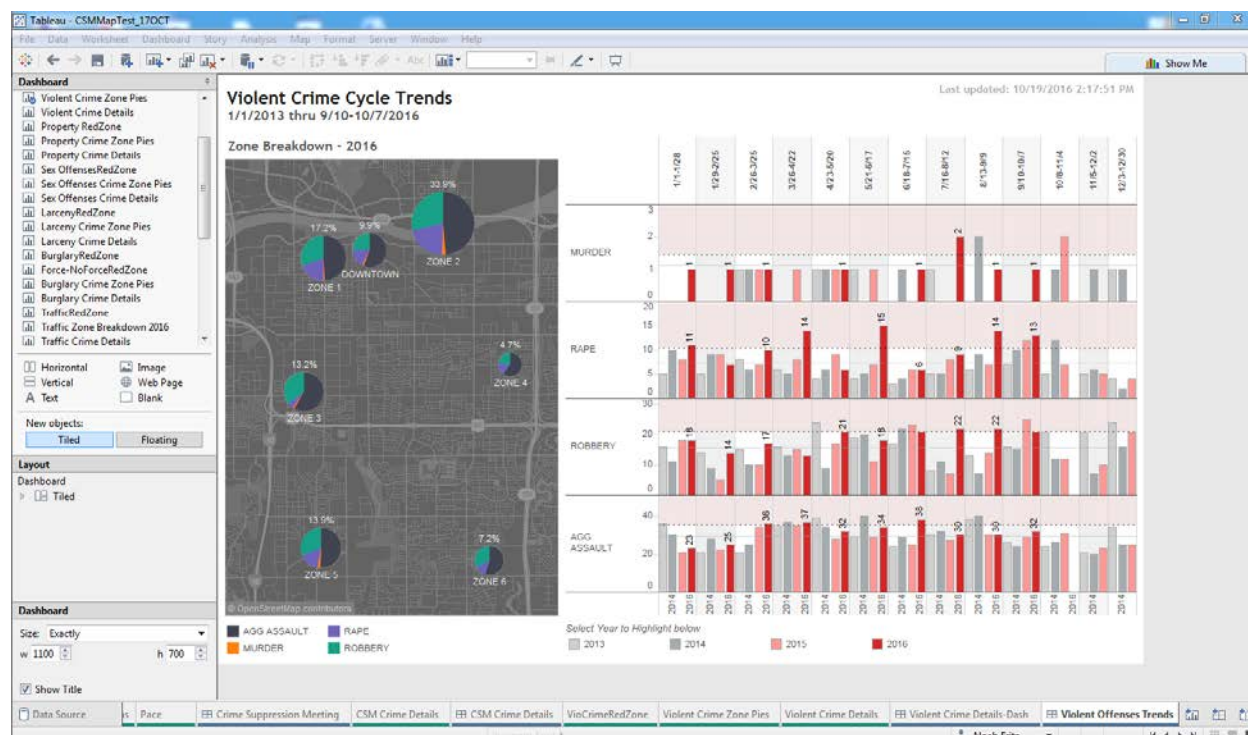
Tableau - CSMMapTest_17OCT

File Data Worksheet Dashboard Story Analysis Map Format Server Window Help

Show Me

Dashboard
Violent Crime Zone Pies
Violent Crime Details
Property RedZone
Property Crime Zone Pies
Property Crime Details
Sex OffensesRedZone
Sex Offenses Crime Zone Pies
Sex Offenses Crime Details
LarcenyRedZone
Larceny Crime Zone Pies
Larceny Crime Details
BurglaryRedZone
Force-NoForceRedZone
Burglary Crime Zone Pies
Burglary Crime Details
TrafficRedZone
Traffic Zone Breakdown 2016
Traffic Crime Details

Horizontal
Vertical
Text
Image
Web Page
Blank

New objects:
Tiled
Floating

Layout
Dashboard
Tiled

Dashboard
Size: Exactly
w 1100
h 700

Show Title

Violent Crime Cycle Trends
1/1/2013 thru 9/10-10/7/2016

Last updated: 10/19/2016 2:17:51 PM

Zone Breakdown - 2016

17.2%
ZONE 1
9.9%
DOWNTOWN
32.9%
ZONE 2
4.7%
ZONE 4
13.2%
ZONE 3
13.0%
ZONE 5
7.2%
ZONE 6
© OpenStreetMap contributors

AGG ASSAULT
MURDER
RAPE
ROBBERY

1/1-1/28
1/29-2/25
2/26-3/25
3/26-4/22
4/23-5/20
5/21-6/17
6/18-7/15
7/16-8/12
8/13-9/9
9/10-10/7
10/8-11/4
11/5-12/2
12/3-12/30

MURDER
3
2
1
0
1 1 1 1 1 2 1 1

RAPE
20
15
10
5
0
11 10 14 15 6 8 14 13

ROBBERY
30
20
10
0
18 14 17 21 18 22 22

AGG ASSAULT
40
20
0
23 25 36 37 32 34 38 30 30 32

2014 2016 2014 2016 2014 2016 2014 2016 2014 2016 2014 2016 2014 2016 2014 2016 2014 2016 2014 2016 2014 2016 2014

Select Year to Highlight below
2013
2014
2015
2016

Data Source | Pace | Crime Suppression Meeting | CSM Crime Details | CSM Crime Details | VioCrimeRedZone | Violent Crime Zone Pies | Violent Crime Details | Violent Crime Details-Dash | Violent Offenses Trends